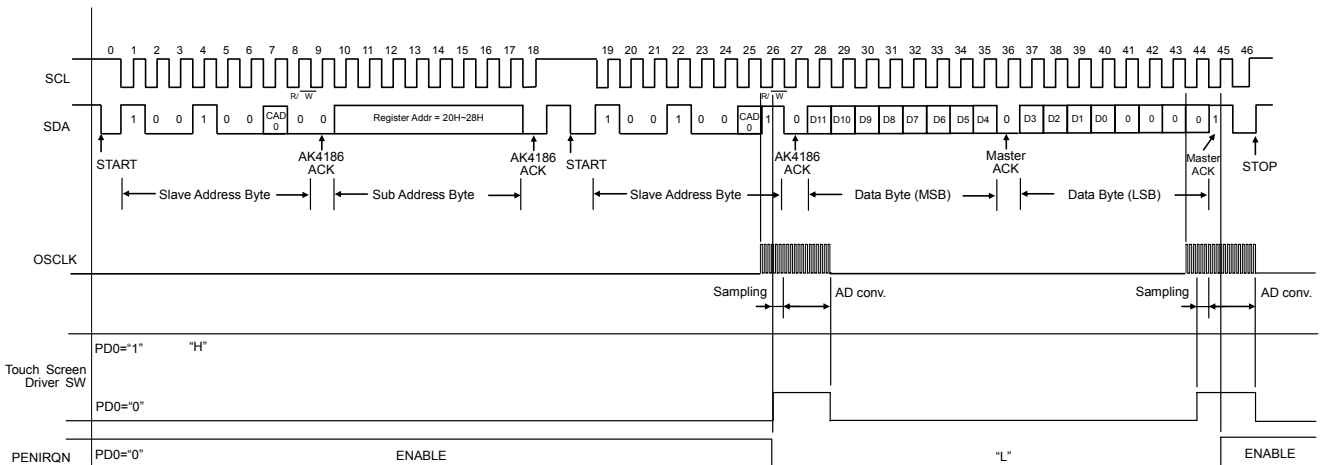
0 1 2 3 4 5 6 7 8 9 10 11 12 13 14 15 16 17 18 19 20 21 22 23 24 25 26 27 28 29 30 31 32 33 34 35 36 37 38 39 40 41 42 43 44 45 46

SCL

R/ $\overline{W}$

SDA

1 0 0 1 0 0 CAD 0 0 0 Register Addr = 20H~28H

1 0 0 1 0 0 CAD 0 1 R/ $\overline{W}$ 0 D11 D10 D9 D8 D7 D6 D5 D4 0 D3 D2 D1 D0 0 0 0 0 1

START

AK4186 ACK

AK4186 ACK

START

AK4186 ACK

Master ACK

Master ACK

STOP

Slave Address Byte

Sub Address Byte

Slave Address Byte

Data Byte (MSB)

Data Byte (LSB)

OSCLK

Sampling

AD conv.

Sampling

AD conv.

PD0="1"

"H"

Touch Screen Driver SW

PD0="0"

PENIRQN

PD0="0"

ENABLE

"L"

ENABLE